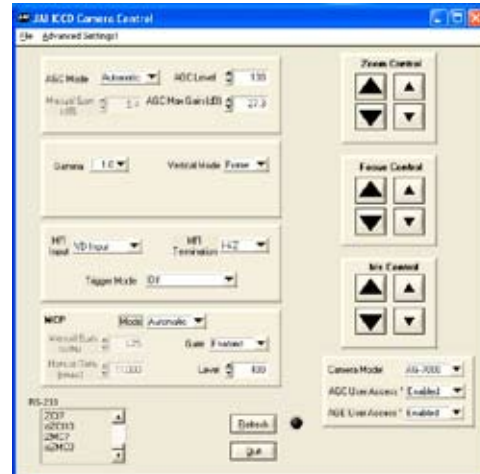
JAI ICCD Camera Control
File Advanced Settings!

AGC Mode Automatic
AGC Level 130
Manual Gain (dB) 5.4
AGC Max Gain (dB) 27.3

Gamma 1.0
Vertical Mode Frame

MFI Input VD Input
MFI Termination Hi-Z

Trigger Mode Off

MCP
Mode Automatic
Manual Gain (volts) 125
Gate Fastest
Manual Gate (msec) 11,000
Level 400

RS-233
ZC07
s2C013
ZMC7
s2MC0

Refresh
Quit

Zoom Control

Focus Control

Iris Control

Camera Mode AG-7000
AGC User Access * Enabled
ALE User Access * Enabled